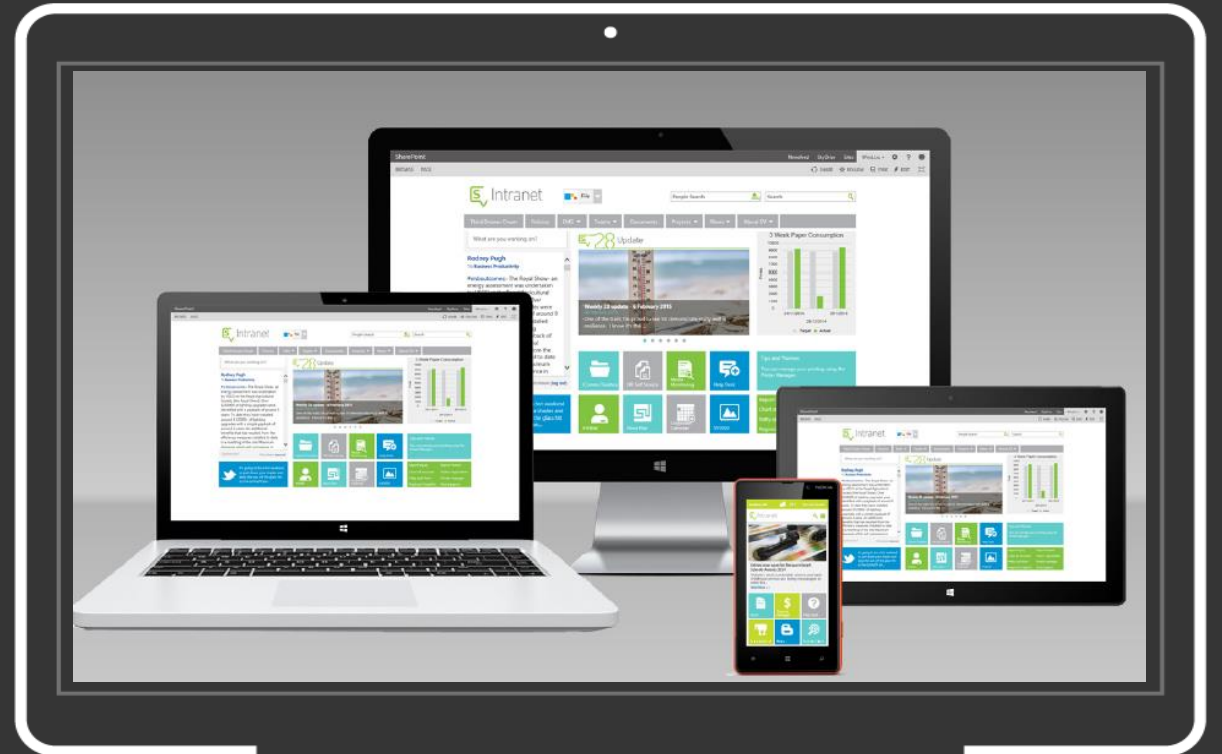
SharePoint

Newsfeed OneDrive Sites

BROWSE PAGE

SHARE FOLLOW EDIT

Intranet

People Search

Search

What are you working on?

Rodney Pugh

Business Productivity

28 Update

3 Week Paper Consumption

Weekly 28 update - 6 February 2015

Target Actual

IT Service Desk

HR Self Service

Mobile Marketing

Help Desk

Phone Book

Calendar

Tips and Themes

Intranet

Intranet

Intranet